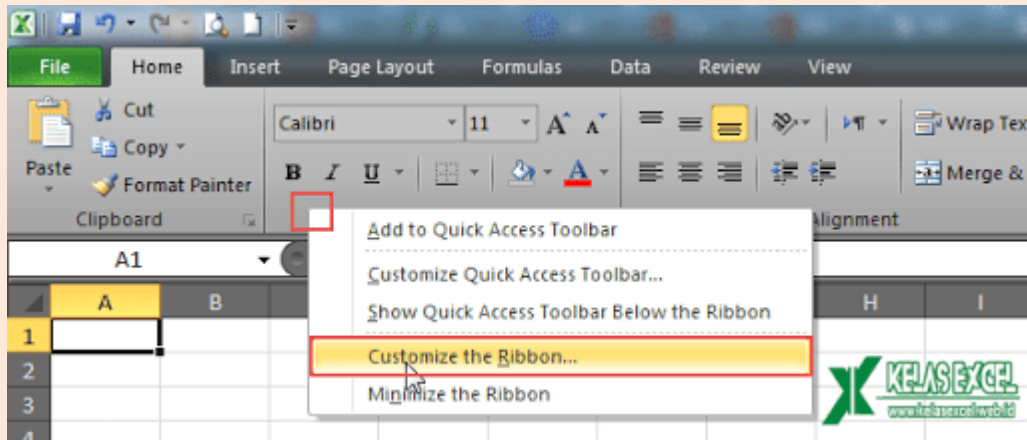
File Home Insert Page Layout Formulas Data Review View

Paste

Cut

Copy

Format Painter

Clipboard

Calibri

11

B I U

A

Wrap Tex

Merge &

Alignment

A1

Add to Quick Access Toolbar

Customize Quick Access Toolbar...

Show Quick Access Toolbar Below the Ribbon

Customize the Ribbon...

Minimize the Ribbon

A B H I

1
2
3
4

KELAS EXCEL
www.kelasexcel.web.id